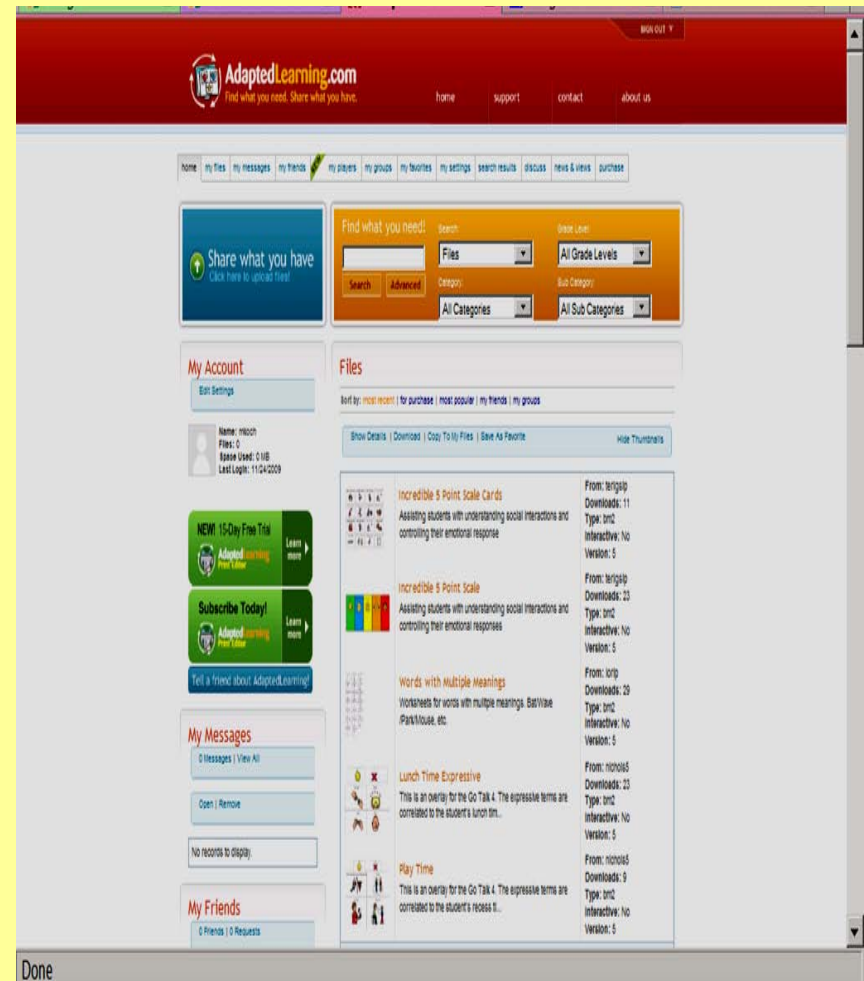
SIGN OUT

AdaptedLearning.com
Find what you need. Share what you have.

home support contact about us

home | my files | my messages | my friends | my players | my groups | my favorites | my settings | search results | discuss | news & views | purchase

Share what you have
Click here to upload files!

Find what you need!
Search: Files
Grade Level: All Grade Levels
Search | Advanced
Category: All Categories
Sub Category: All Sub Categories

My Account
Edit Settings

Name: mkoch
Files: 0
Space Used: 0 MB
Last Login: 11/24/2009

NEW! 15-Day Free Trial
AdaptedLearning Print Editor
Learn more

Subscribe Today!
AdaptedLearning Print Editor
Learn more

Tell a friend about AdaptedLearning!

My Messages
0 Messages | View All

Open | Remove

No records to display.

My Friends
0 Friends | 0 Requests

Files
Sort by: most recent | for purchase | most popular | my friends | my groups

Show Details | Download | Copy To My Files | Save As Favorite
Hide Thumbnails

Incredible 5 Point Scale Cards
Assisting students with understanding social interactions and controlling their emotional response
From: terigslp
Downloads: 11
Type: bm2
Interactive: No
Version: 5

Incredible 5 Point Scale
Assisting students with understanding social interactions and controlling their emotional responses
From: terigslp
Downloads: 23
Type: bm2
Interactive: No
Version: 5

Words with Multiple Meanings
Worksheets for words with multiple meanings. Bat/Wave /Park/Mouse, etc.
From: lcrip
Downloads: 29
Type: bm2
Interactive: No
Version: 5

Lunch Time Expressive
This is an overlay for the Go Talk 4. The expressive terms are correlated to the student's lunch tim...
From: nichols5
Downloads: 23
Type: bm2
Interactive: No
Version: 5

Play Time
This is an overlay for the Go Talk 4. The expressive terms are correlated to the student's recess ti...
From: nichols5
Downloads: 9
Type: bm2
Interactive: No
Version: 5

Done